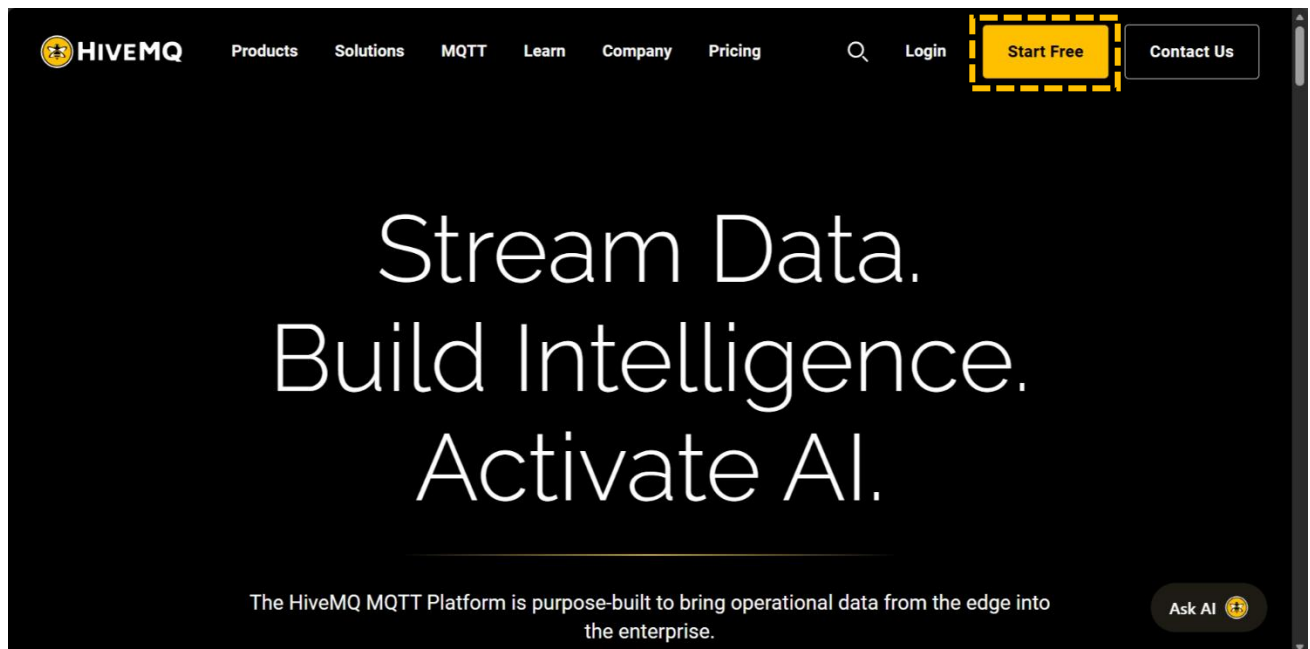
HIVEMQ Products Solutions MQTT Learn Company Pricing Login Start Free Contact Us

Stream Data.
Build Intelligence.
Activate AI.

The HiveMQ MQTT Platform is purpose-built to bring operational data from the edge into the enterprise.

Ask AI